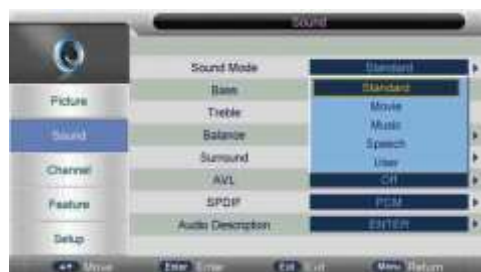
Sound

Picture
Sound
Channel
Feature
Setup

Sound Mode
Bass
Treble
Balance
Surround
AVL
SPDIF
Audio Description

Standard
Standard
Movie
Music
Speech
User
Off
PCM
ENTER

Move Enter Enter Exit Exit Menu Return